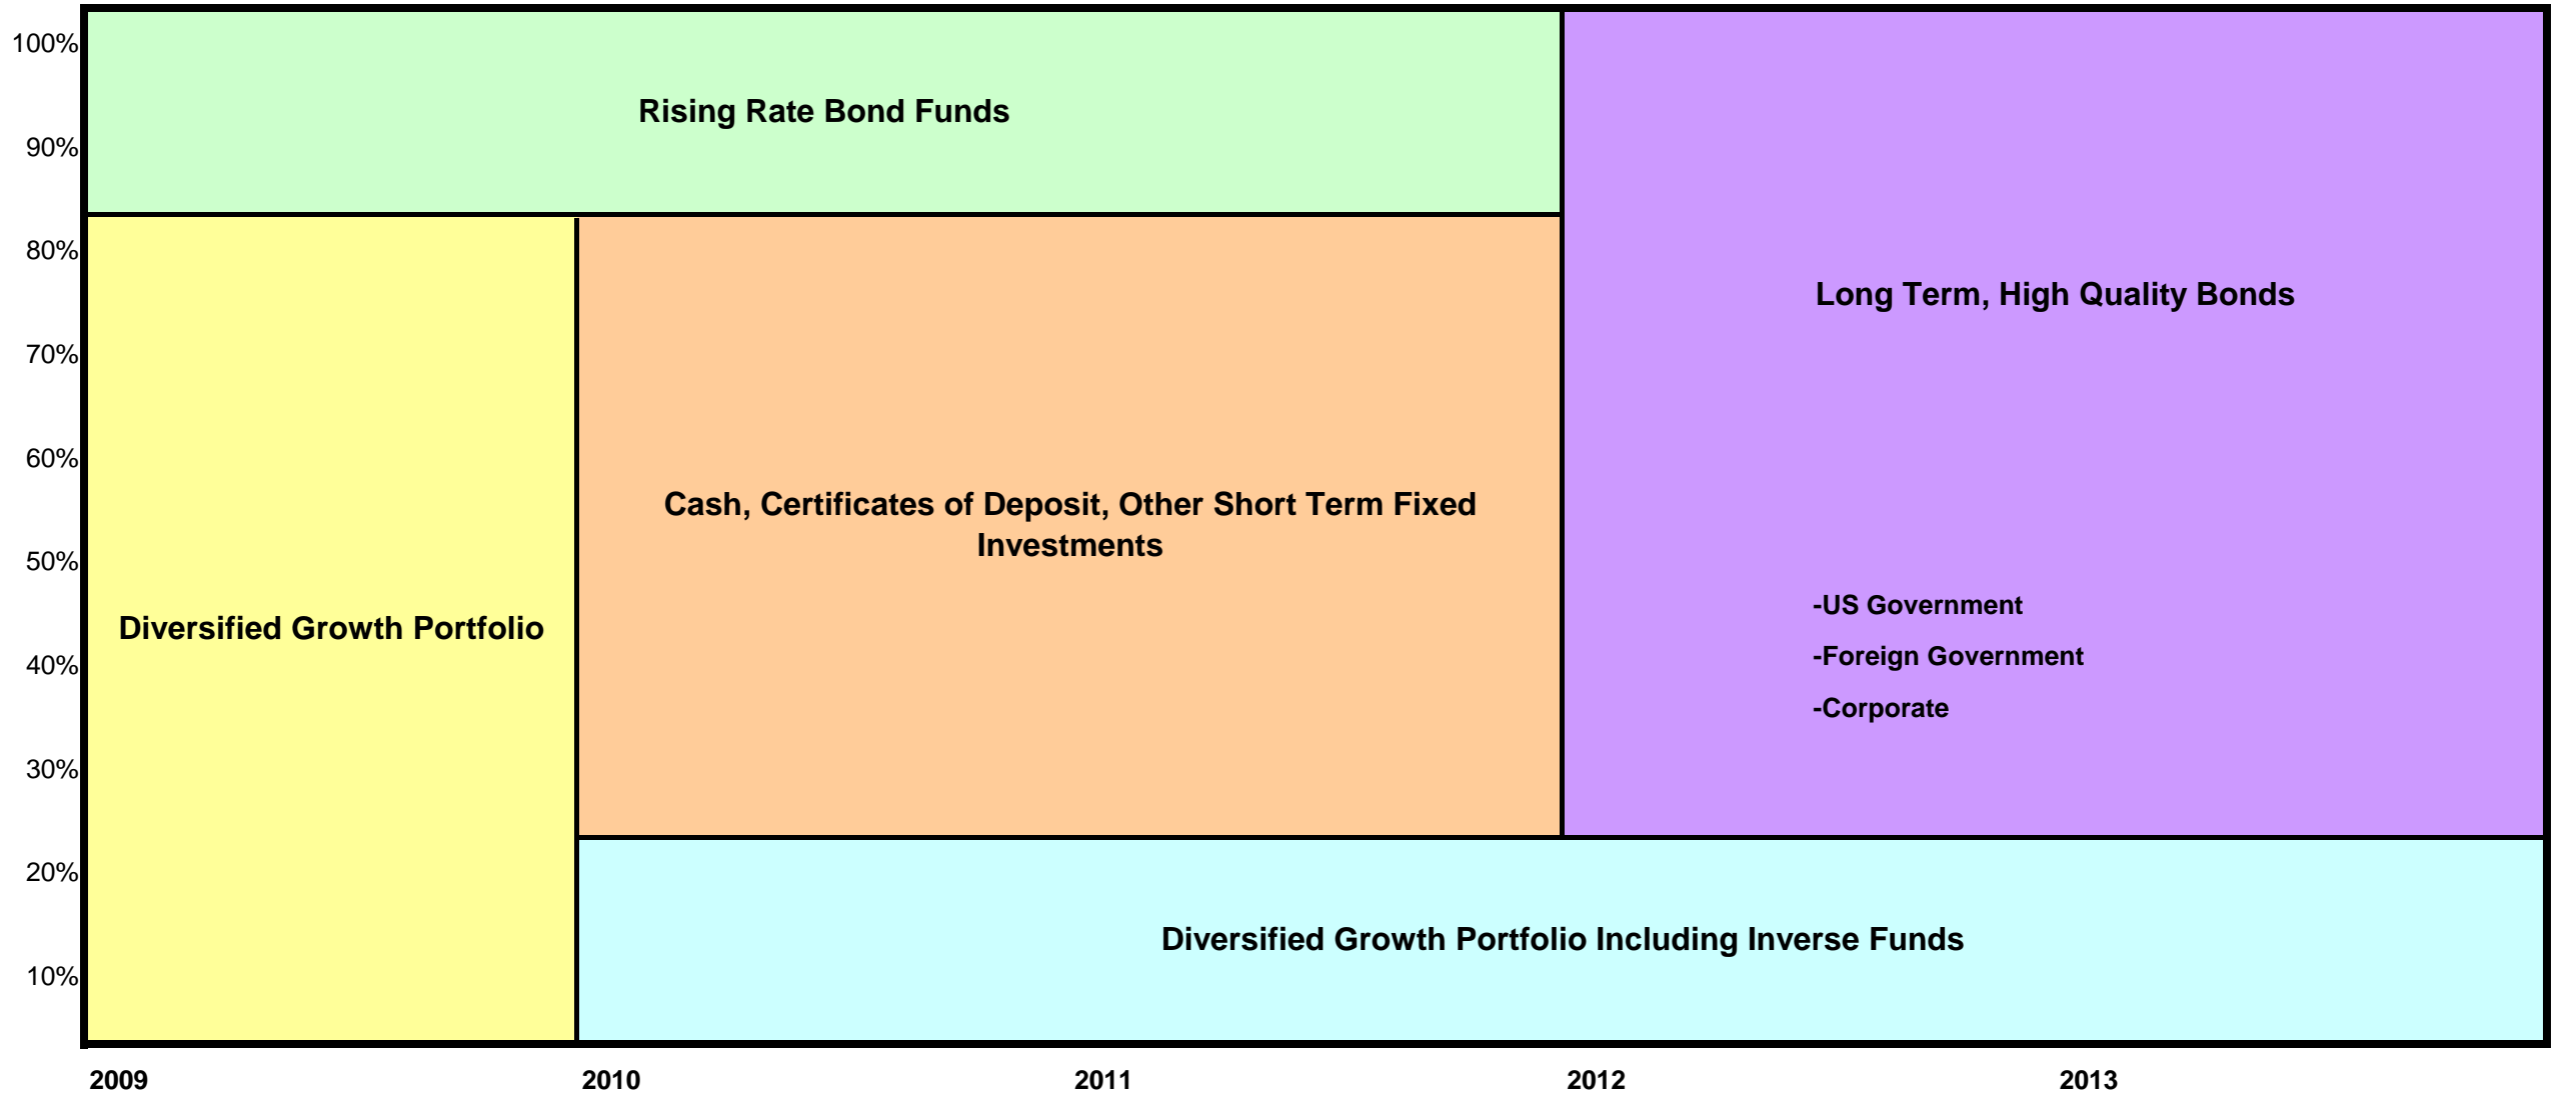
100%
90%
80%
70%
60%
50%
40%
30%
20%
10%

Rising Rate Bond Funds

Long Term, High Quality Bonds

Cash, Certificates of Deposit, Other Short Term Fixed Investments

-US Government
-Foreign Government
-Corporate

Diversified Growth Portfolio

Diversified Growth Portfolio Including Inverse Funds

2009
2010
2011
2012
2013